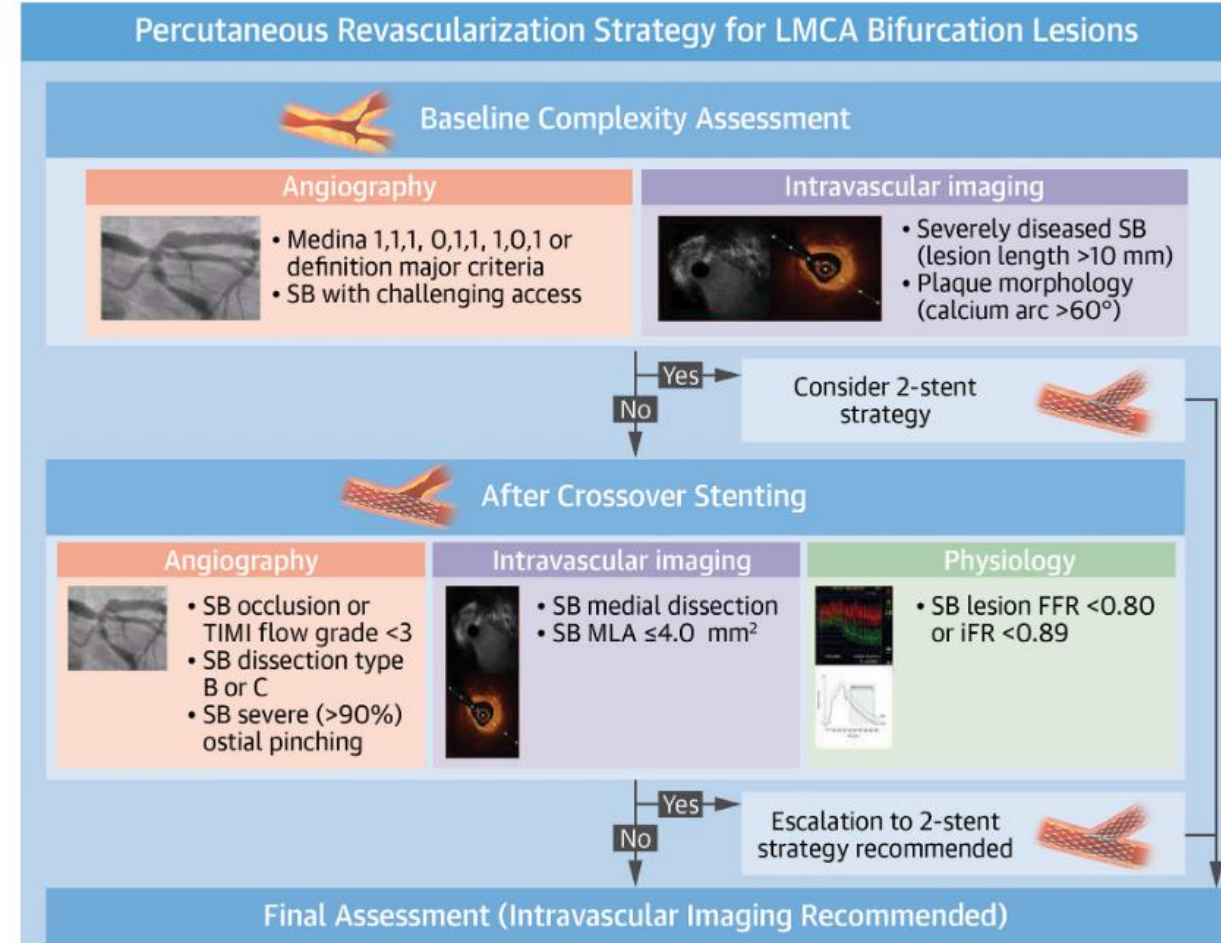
Percutaneous Revascularization Strategy for LMCA Bifurcation Lesions

Baseline Complexity Assessment

Angiography

• Medina 1,1,1, 0,1,1, 1,0,1 or definition major criteria
• SB with challenging access

Intravascular imaging

• Severely diseased SB (lesion length >10 mm)
• Plaque morphology (calcium arc >60°)

Yes

No

Consider 2-stent strategy

After Crossover Stenting

Angiography

• SB occlusion or TIMI flow grade <3
• SB dissection type B or C
• SB severe (>90%) ostial pinching

Intravascular imaging

• SB medial dissection
• SB MLA ≤4.0 mm$^2$

Physiology

• SB lesion FFR <0.80 or iFR <0.89

Yes

No

Escalation to 2-stent strategy recommended

Final Assessment (Intravascular Imaging Recommended)